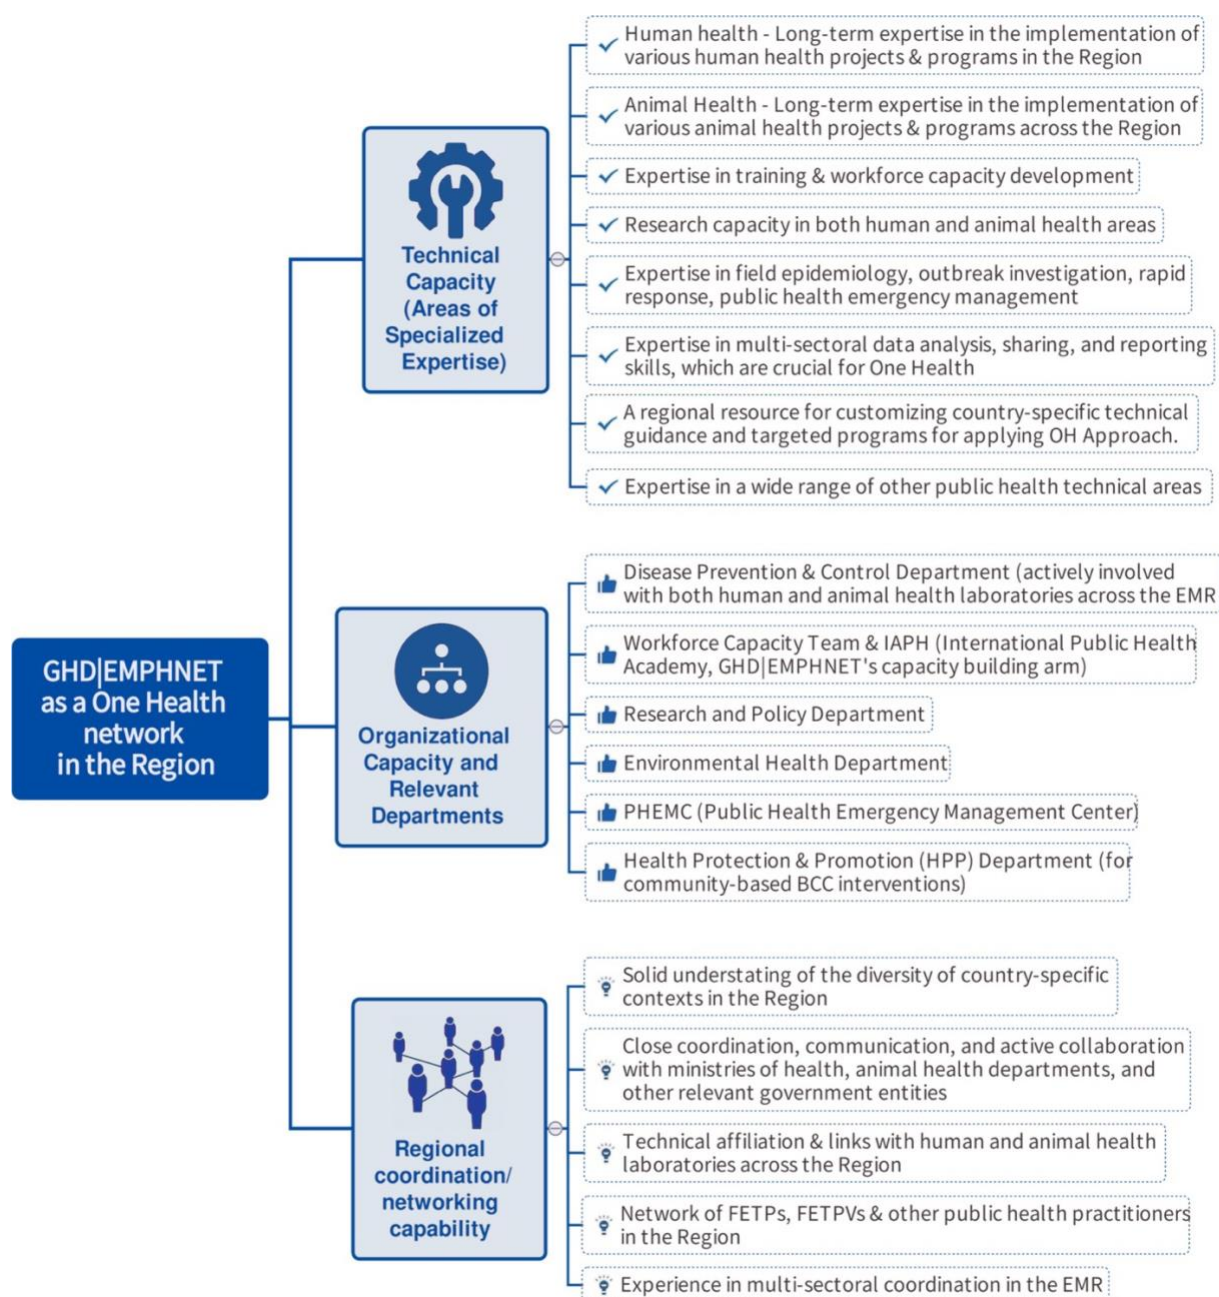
GHD|EMPHNET as a One Health network in the Region

Technical Capacity (Areas of Specialized Expertise)

Human health - Long-term expertise in the implementation of various human health projects & programs in the Region

Animal Health - Long-term expertise in the implementation of various animal health projects & programs across the Region

Expertise in training & workforce capacity development

Research capacity in both human and animal health areas

Expertise in field epidemiology, outbreak investigation, rapid response, public health emergency management

Expertise in multi-sectoral data analysis, sharing, and reporting skills, which are crucial for One Health

A regional resource for customizing country-specific technical guidance and targeted programs for applying OH Approach.

Expertise in a wide range of other public health technical areas

Organizational Capacity and Relevant Departments

Disease Prevention & Control Department (actively involved with both human and animal health laboratories across the EMR

Workforce Capacity Team & IAPH (International Public Health Academy, GHD|EMPHNET's capacity building arm)

Research and Policy Department

Environmental Health Department

PHEMC (Public Health Emergency Management Center)

Health Protection & Promotion (HPP) Department (for community-based BCC interventions)

Regional coordination/ networking capability

Solid understating of the diversity of country-specific contexts in the Region

Close coordination, communication, and active collaboration with ministries of health, animal health departments, and other relevant government entities

Technical affiliation & links with human and animal health laboratories across the Region

Network of FETPs, FETPVs & other public health practitioners in the Region

Experience in multi-sectoral coordination in the EMR